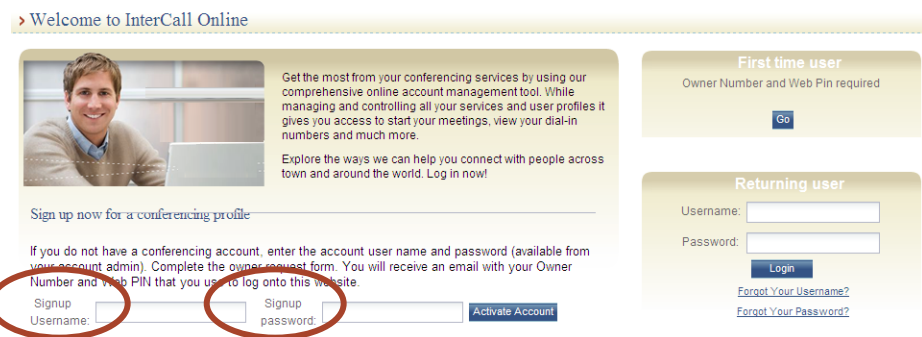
› Welcome to InterCall Online

Get the most from your conferencing services by using our comprehensive online account management tool. While managing and controlling all your services and user profiles it gives you access to start your meetings, view your dial-in numbers and much more.

Explore the ways we can help you connect with people across town and around the world. Log in now!

Sign up now for a conferencing profile

If you do not have a conferencing account, enter the account user name and password (available from your account admin). Complete the owner request form. You will receive an email with your Owner Number and Web PIN that you use to log onto this website.

Signup Username:

Signup password:

Activate Account

First time user

Owner Number and Web Pin required

Go

Returning user

Username:

Password:

Login

Forgot Your Username?

Forgot Your Password?